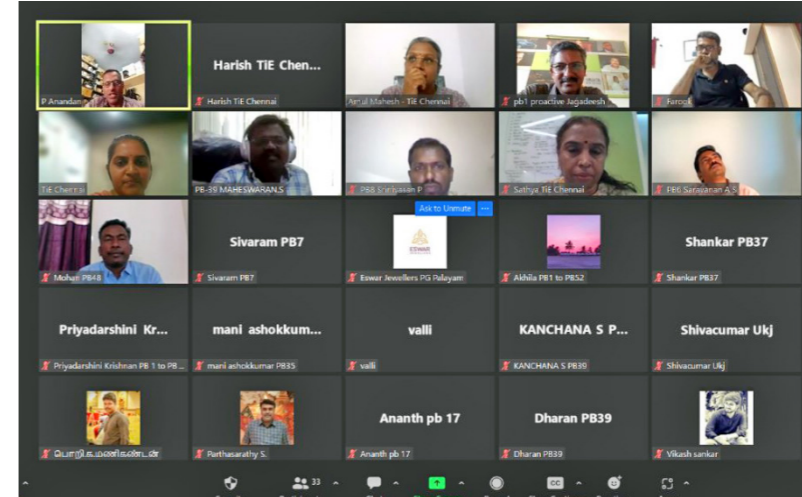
P Anandan
Harish TiE Chen...
Harish TiE Chennai
Arul Mahesh - TiE Chennai
pb1 proactive Jagadeesh
Farooq
TiE Chennai
PB-39 MAHESWARAN.S
PB8 Shrinivasan P
Sathya TiE Chennai
PB6 Saravanan A S
Ask to Unmute
Mohan PB48
Sivaram PB7
Sivaram PB7
Eswar Jewellers PG Palayam
Akhila PB1 to PB52
Shankar PB37
Shankar PB37
Priyadarshini Kr...
Priyadarshini Krishnan PB 1 to PB ...
mani ashokkum...
mani ashokkumar PB35
valli
valli
KANCHANA S P...
KANCHANA S PB39
Shivacumar Ukj
Shivacumar Ukj
பொறி.மணிகண்டன்
Parthasarathy S.
Ananth pb 17
Ananth pb 17
Dharan PB39
Dharan PB39
Vikash sankar
33